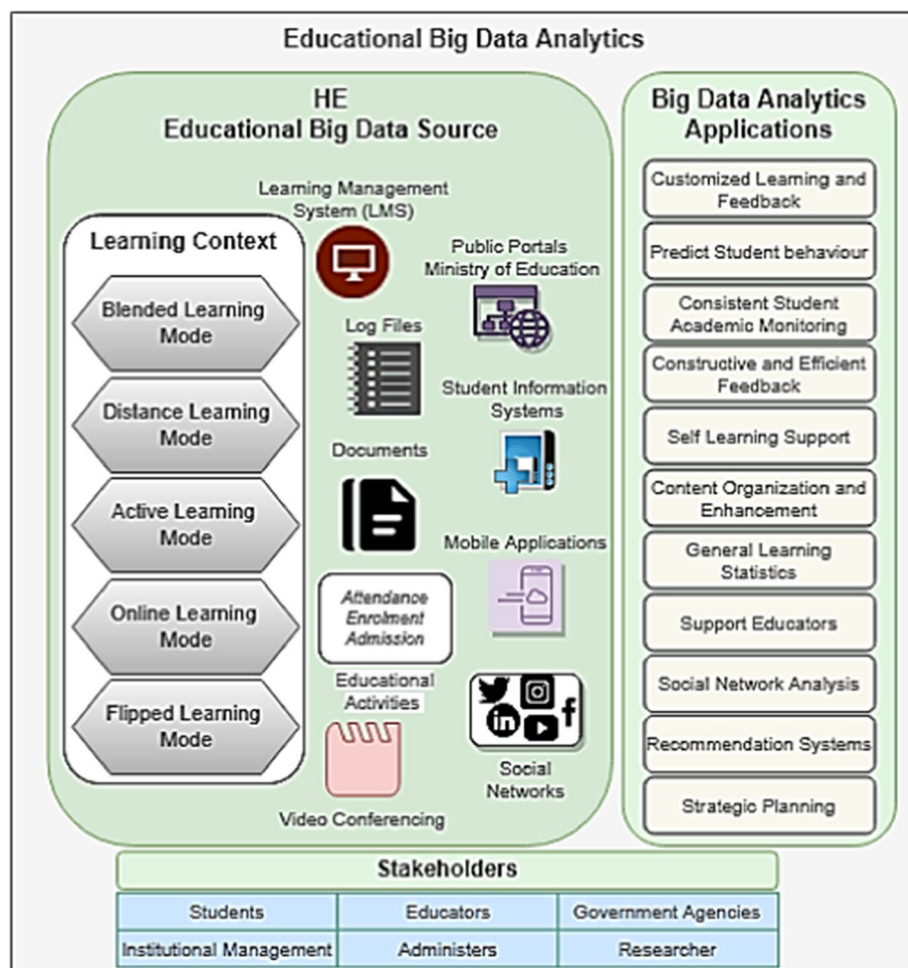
Educational Big Data Analytics

HE
Educational Big Data Source

Learning Management System (LMS)

Learning Context

Blended Learning Mode

Distance Learning Mode

Active Learning Mode

Online Learning Mode

Flipped Learning Mode

Public Portals Ministry of Education

Log Files

Student Information Systems

Documents

Mobile Applications

Attendance Enrolment Admission

Educational Activities

Video Conferencing

Social Networks

Big Data Analytics Applications

Customized Learning and Feedback

Predict Student behaviour

Consistent Student Academic Monitoring

Constructive and Efficient Feedback

Self Learning Support

Content Organization and Enhancement

General Learning Statistics

Support Educators

Social Network Analysis

Recommendation Systems

Strategic Planning

Stakeholders

| Students | Educators | Government Agencies |
|---|---|---|
| Institutional Management | Administers | Researcher |